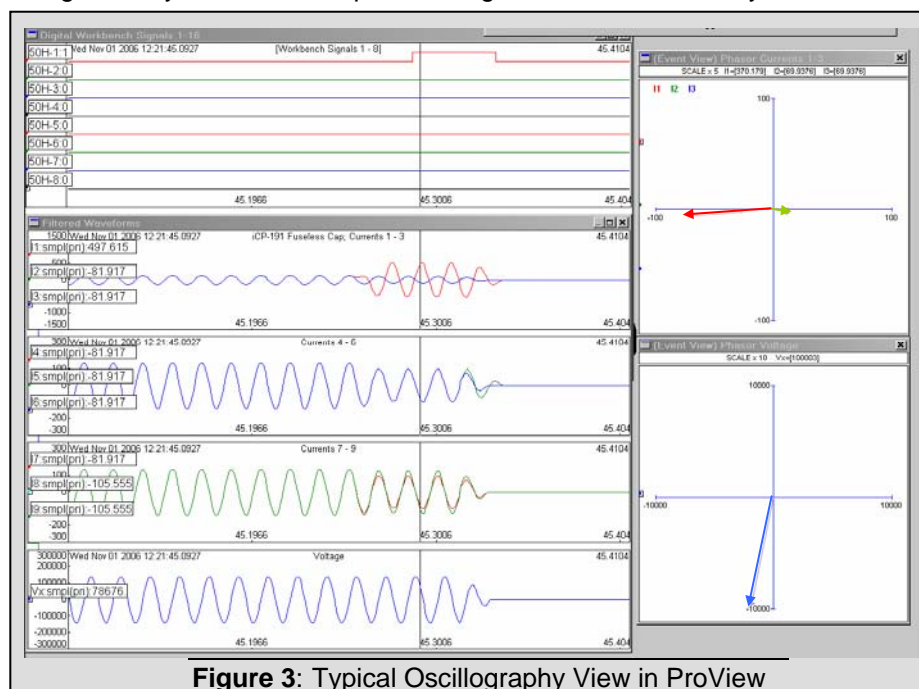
Digital Workbench Signals 1-16
Wed Nov 01 2006 12:21:45.0927 [Workbench Signals 1 - 8] 45.4104
50H-1:1
50H-2:0
50H-3:0
50H-4:0
50H-5:0
50H-6:0
50H-7:0
50H-8:0
45.1966 45.3006 45.404

Filtered Waveforms
1500 Wed Nov 01 2006 12:21:45.0927 iCP-191 Fuseless Cap; Currents 1 - 3 45.4104
I1:smpl(pn):497.615
500
I2:smpl(pn):-81.917
I3:smpl(pn):-81.917
-1000
-1500
45.1966 45.3006 45.404

300 Wed Nov 01 2006 12:21:45.0927 Currents 4 - 6 45.4104
I4:smpl(pn):-81.917
I5:smpl(pn):-81.917
I6:smpl(pn):-81.917
-200
-300
45.1966 45.3006 45.404

300 Wed Nov 01 2006 12:21:45.0927 Currents 7 - 9 45.4104
I7:smpl(pn):-81.917
I8:smpl(pn):-105.555
I9:smpl(pn):-105.555
-200
-300
45.1966 45.3006 45.404

300000 Wed Nov 01 2006 12:21:45.0927 Voltage 45.4104
200000
100000
Vx:smpl(pn):78676
-100000
-200000
-300000
45.1966 45.3006 45.404

[Event View] Phasor Currents 1-3
SCALE x 5 I1=[370.179] I2=[69.9376] I3=[69.9376]
I1 I2 I3
100
-100 100
-100

[Event View] Phasor Voltage
SCALE x 10 Vx=[100003]
10000
-10000 10000
-10000

Figure 3: Typical Oscillography View in ProView